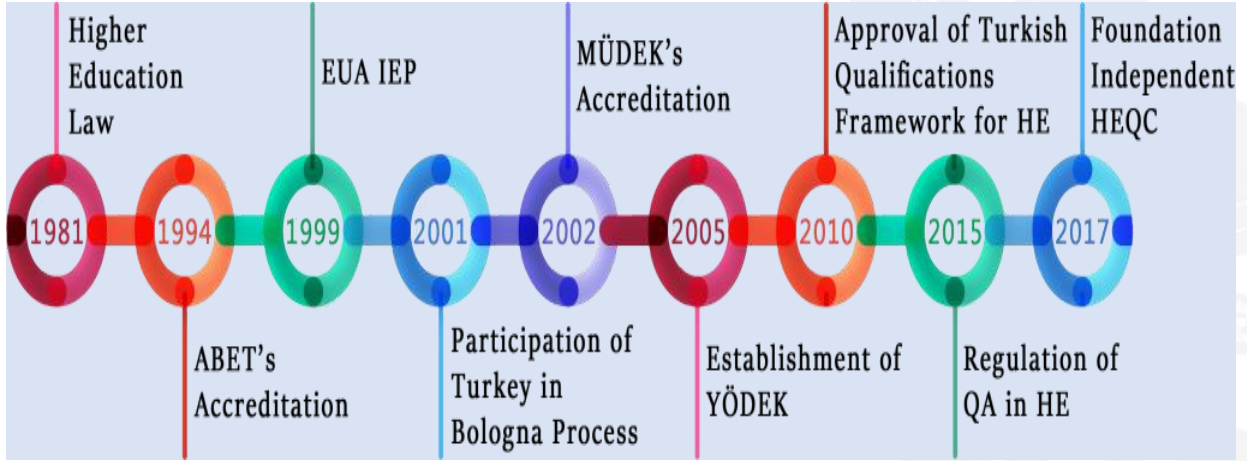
Higher Education Law

1981

1994

ABET's Accreditation

EUA IEP

1999

2001

Participation of Turkey in Bologna Process

MÜDEK's Accreditation

2002

2005

Establishment of YÖDEK

Approval of Turkish Qualifications Framework for HE

2010

2015

Regulation of QA in HE

Foundation Independent HEQC

2017